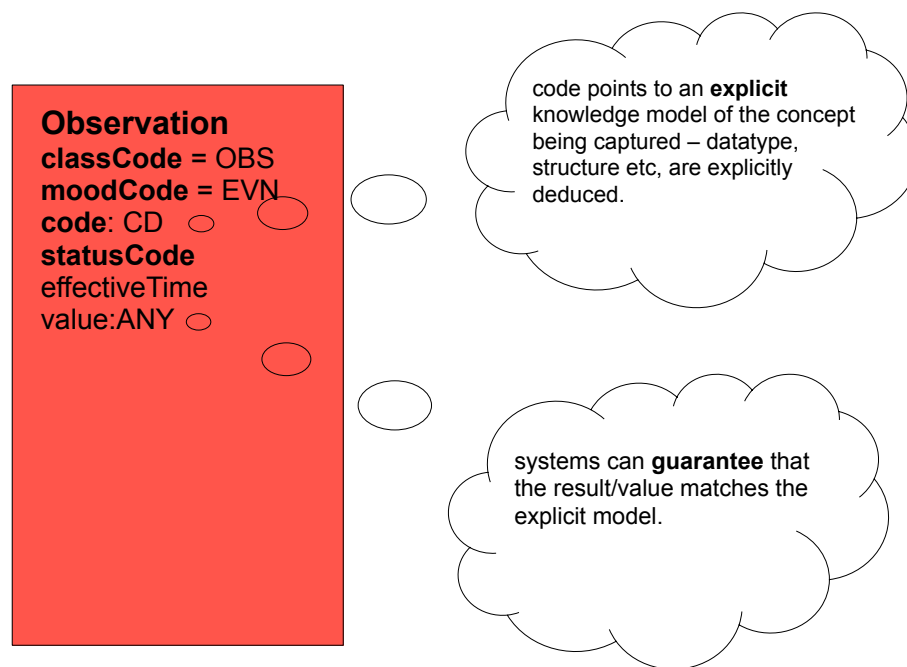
Observation
classCode = OBS
moodCode = EVN
code: CD
statusCode
effectiveTime
value:ANY

code points to an explicit knowledge model of the concept being captured – datatype, structure etc, are explicitly deduced.

systems can guarantee that the result/value matches the explicit model.